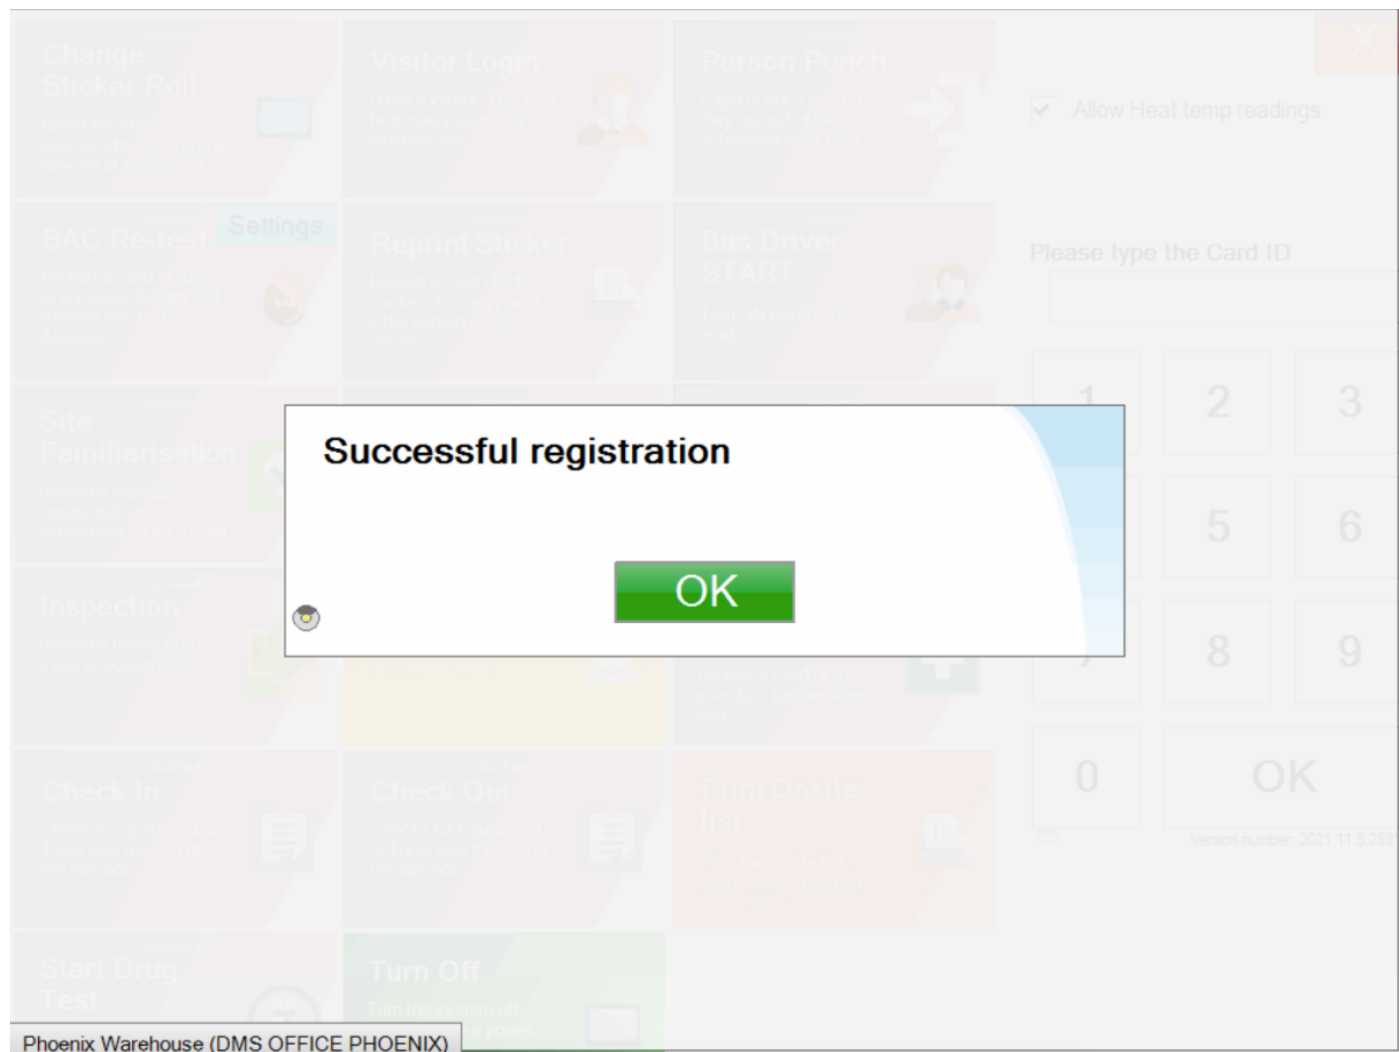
Change Sticker Roll

Visitor Login

Person Punch

X

Allow Heat temp readings

BAC Re-test

Settings

Reprint Sticker

Bus Driver START

Please type the Card ID

1

2

3

Site Familiarisation

Successful registration

OK

5

6

Inspection

8

9

0

OK

Version number: 2021.11.5.29

Check In

Check Out

Print Onsite list

Start Drug Test

Turn Off

Phoenix Warehouse (DMS OFFICE PHOENIX)